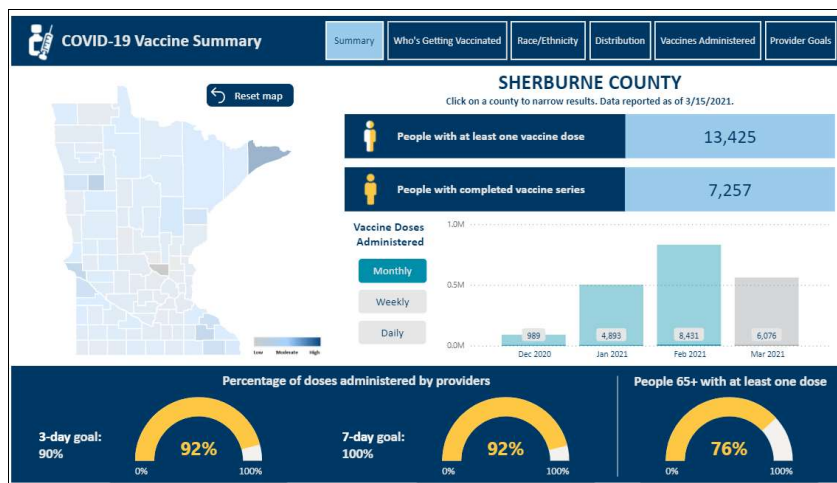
COVID-19 Vaccine Summary

Summary | Who's Getting Vaccinated | Race/Ethnicity | Distribution | Vaccines Administered | Provider Goals

Reset map

Low Moderate High

SHERBURNE COUNTY

Click on a county to narrow results. Data reported as of 3/15/2021.

People with at least one vaccine dose 13,425

People with completed vaccine series 7,257

Vaccine Doses Administered

Monthly

Weekly

Daily

1.0M

0.5M

0.0M

989 Dec 2020

4,893 Jan 2021

8,431 Feb 2021

6,076 Mar 2021

Percentage of doses administered by providers

3-day goal: 90%

92%

0% 100%

7-day goal: 100%

92%

0% 100%

People 65+ with at least one dose

76%

0% 100%